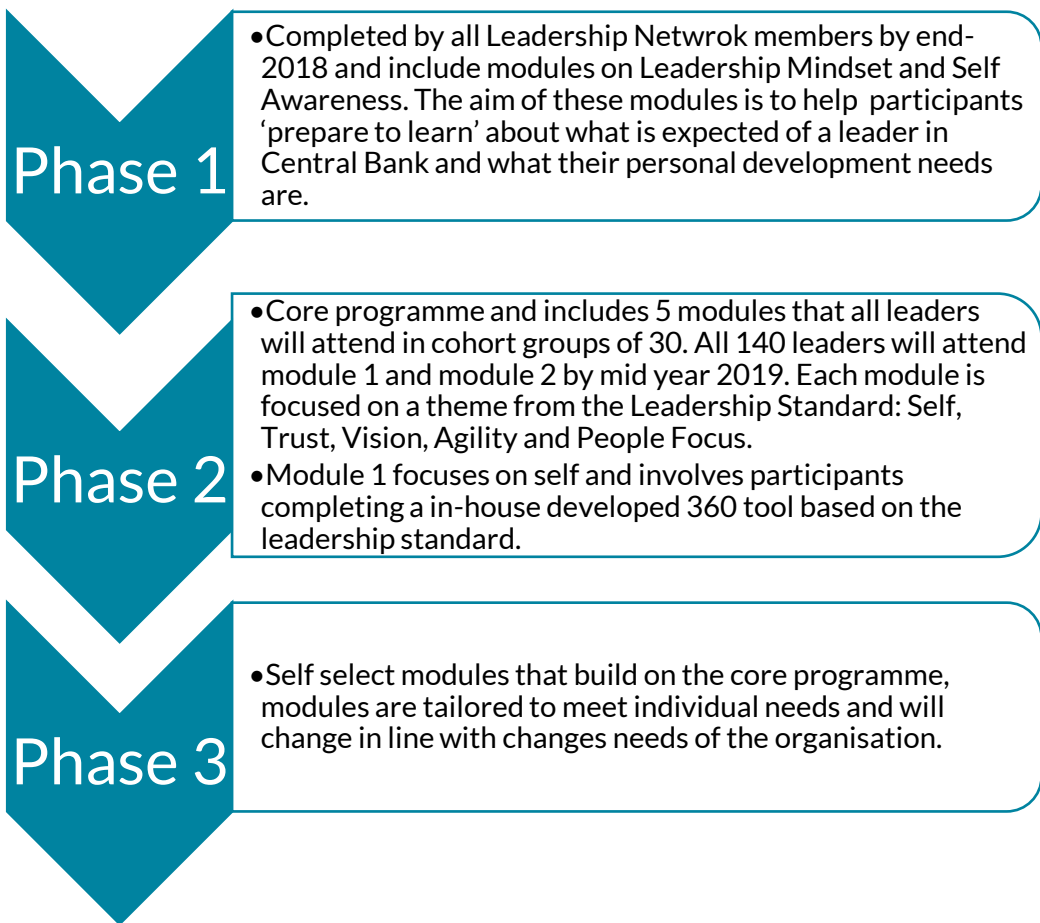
Phase 1

•Completed by all Leadership Netwrok members by end-2018 and include modules on Leadership Mindset and Self Awareness. The aim of these modules is to help participants 'prepare to learn' about what is expected of a leader in Central Bank and what their personal development needs are.

Phase 2

•Core programme and includes 5 modules that all leaders will attend in cohort groups of 30. All 140 leaders will attend module 1 and module 2 by mid year 2019. Each module is focused on a theme from the Leadership Standard: Self, Trust, Vision, Agility and People Focus.

•Module 1 focuses on self and involves participants completing a in-house developed 360 tool based on the leadership standard.

Phase 3

•Self select modules that build on the core programme, modules are tailored to meet individual needs and will change in line with changes needs of the organisation.